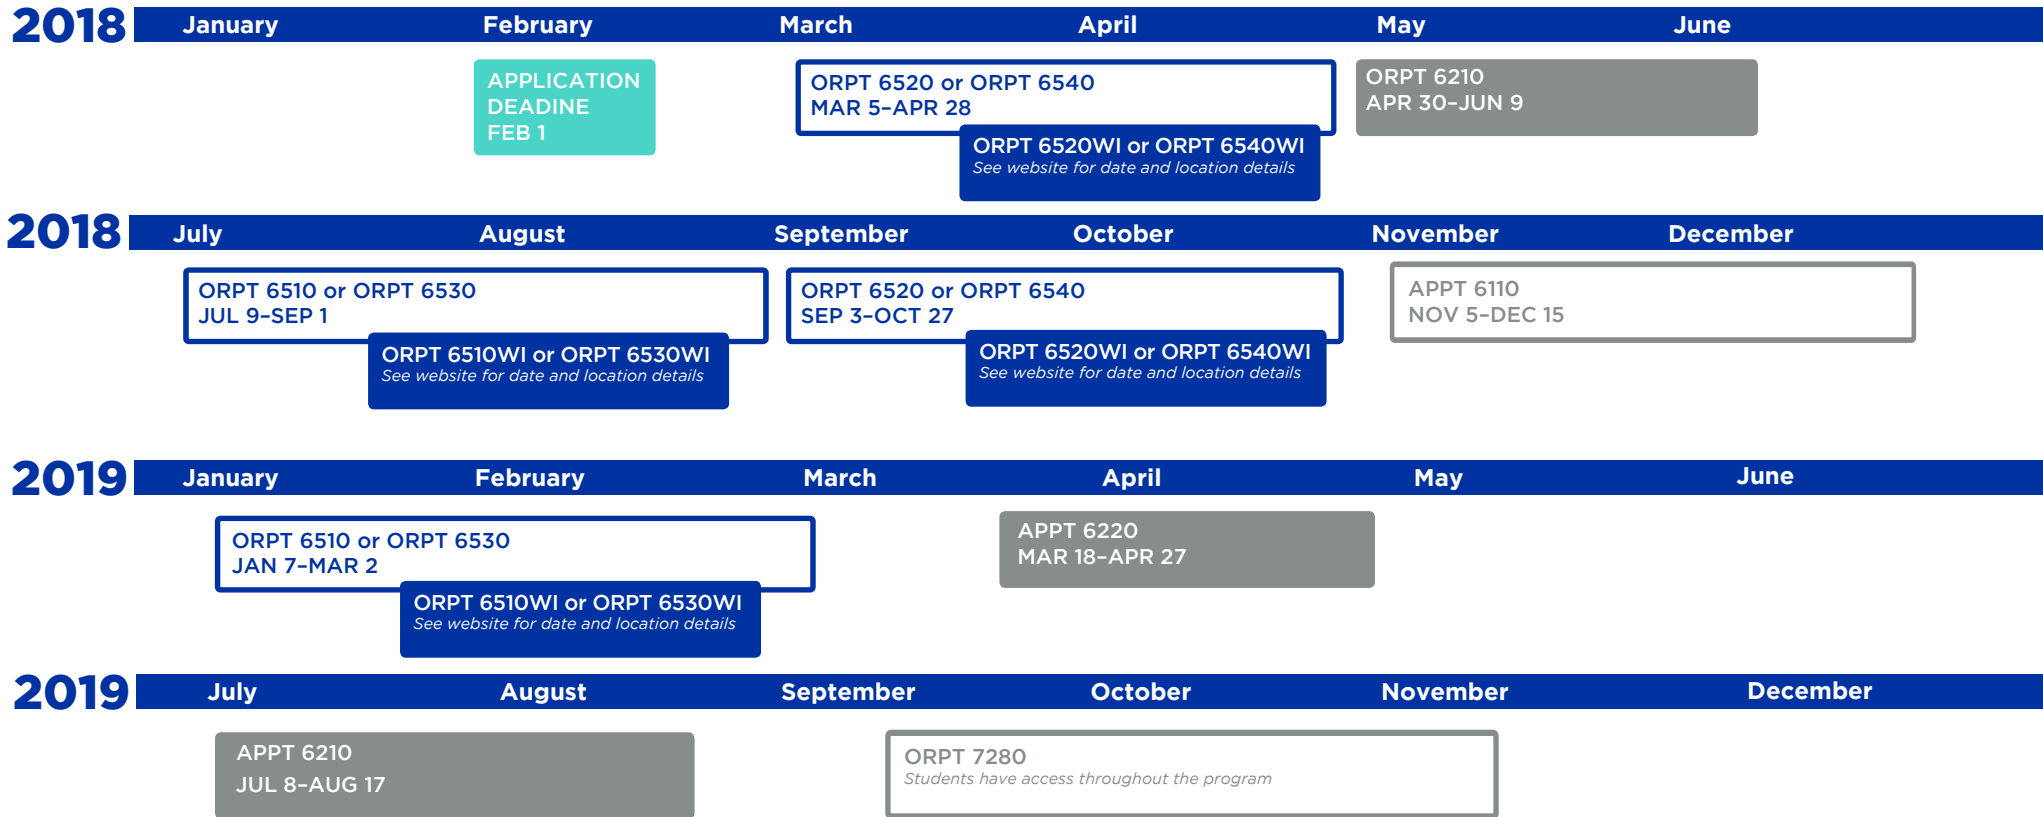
2018 January February March April May June

APPLICATION DEADINE FEB 1

ORPT 6520 or ORPT 6540
MAR 5–APR 28

ORPT 6520WI or ORPT 6540WI
See website for date and location details

ORPT 6210
APR 30–JUN 9

2018 July August September October November December

ORPT 6510 or ORPT 6530
JUL 9–SEP 1

ORPT 6510WI or ORPT 6530WI
See website for date and location details

ORPT 6520 or ORPT 6540
SEP 3–OCT 27

ORPT 6520WI or ORPT 6540WI
See website for date and location details

APPT 6110
NOV 5–DEC 15

2019 January February March April May June

ORPT 6510 or ORPT 6530
JAN 7–MAR 2

ORPT 6510WI or ORPT 6530WI
See website for date and location details

APPT 6220
MAR 18–APR 27

2019 July August September October November December

APPT 6210
JUL 8–AUG 17

ORPT 7280
Students have access throughout the program